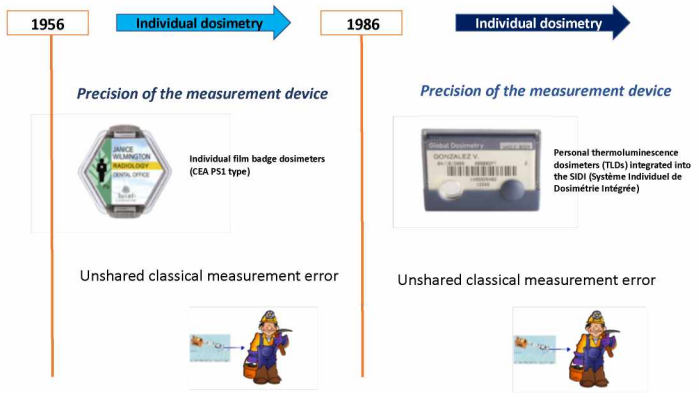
1956

Individual dosimetry

1986

Individual dosimetry

Precision of the measurement device

JANICE WILMINGTON
RADIOLOGY
DENTAL OFFICE

Individual film badge dosimeters (CEA PS1 type)

Unshared classical measurement error

Precision of the measurement device

Global Dosimetry
GONZALEZ V.

Personal thermoluminescence dosimeters (TLDs) integrated into the SIDI (Système Individuel de Dosimétrie Intégrée)

Unshared classical measurement error